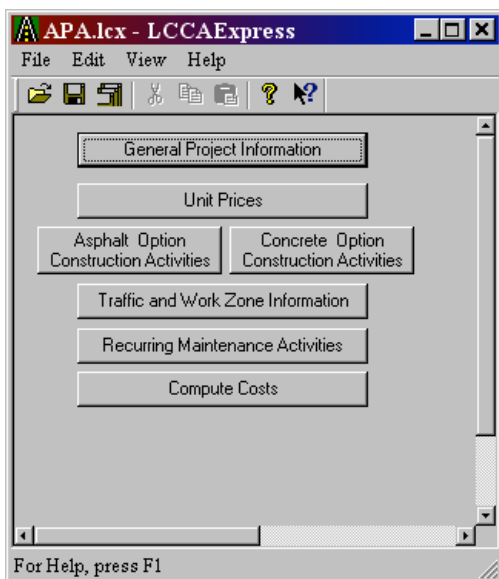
APA.lcx - LCCAExpress

File Edit View Help

General Project Information

Unit Prices

Asphalt Option Construction Activities

Concrete Option Construction Activities

Traffic and Work Zone Information

Recurring Maintenance Activities

Compute Costs

For Help, press F1